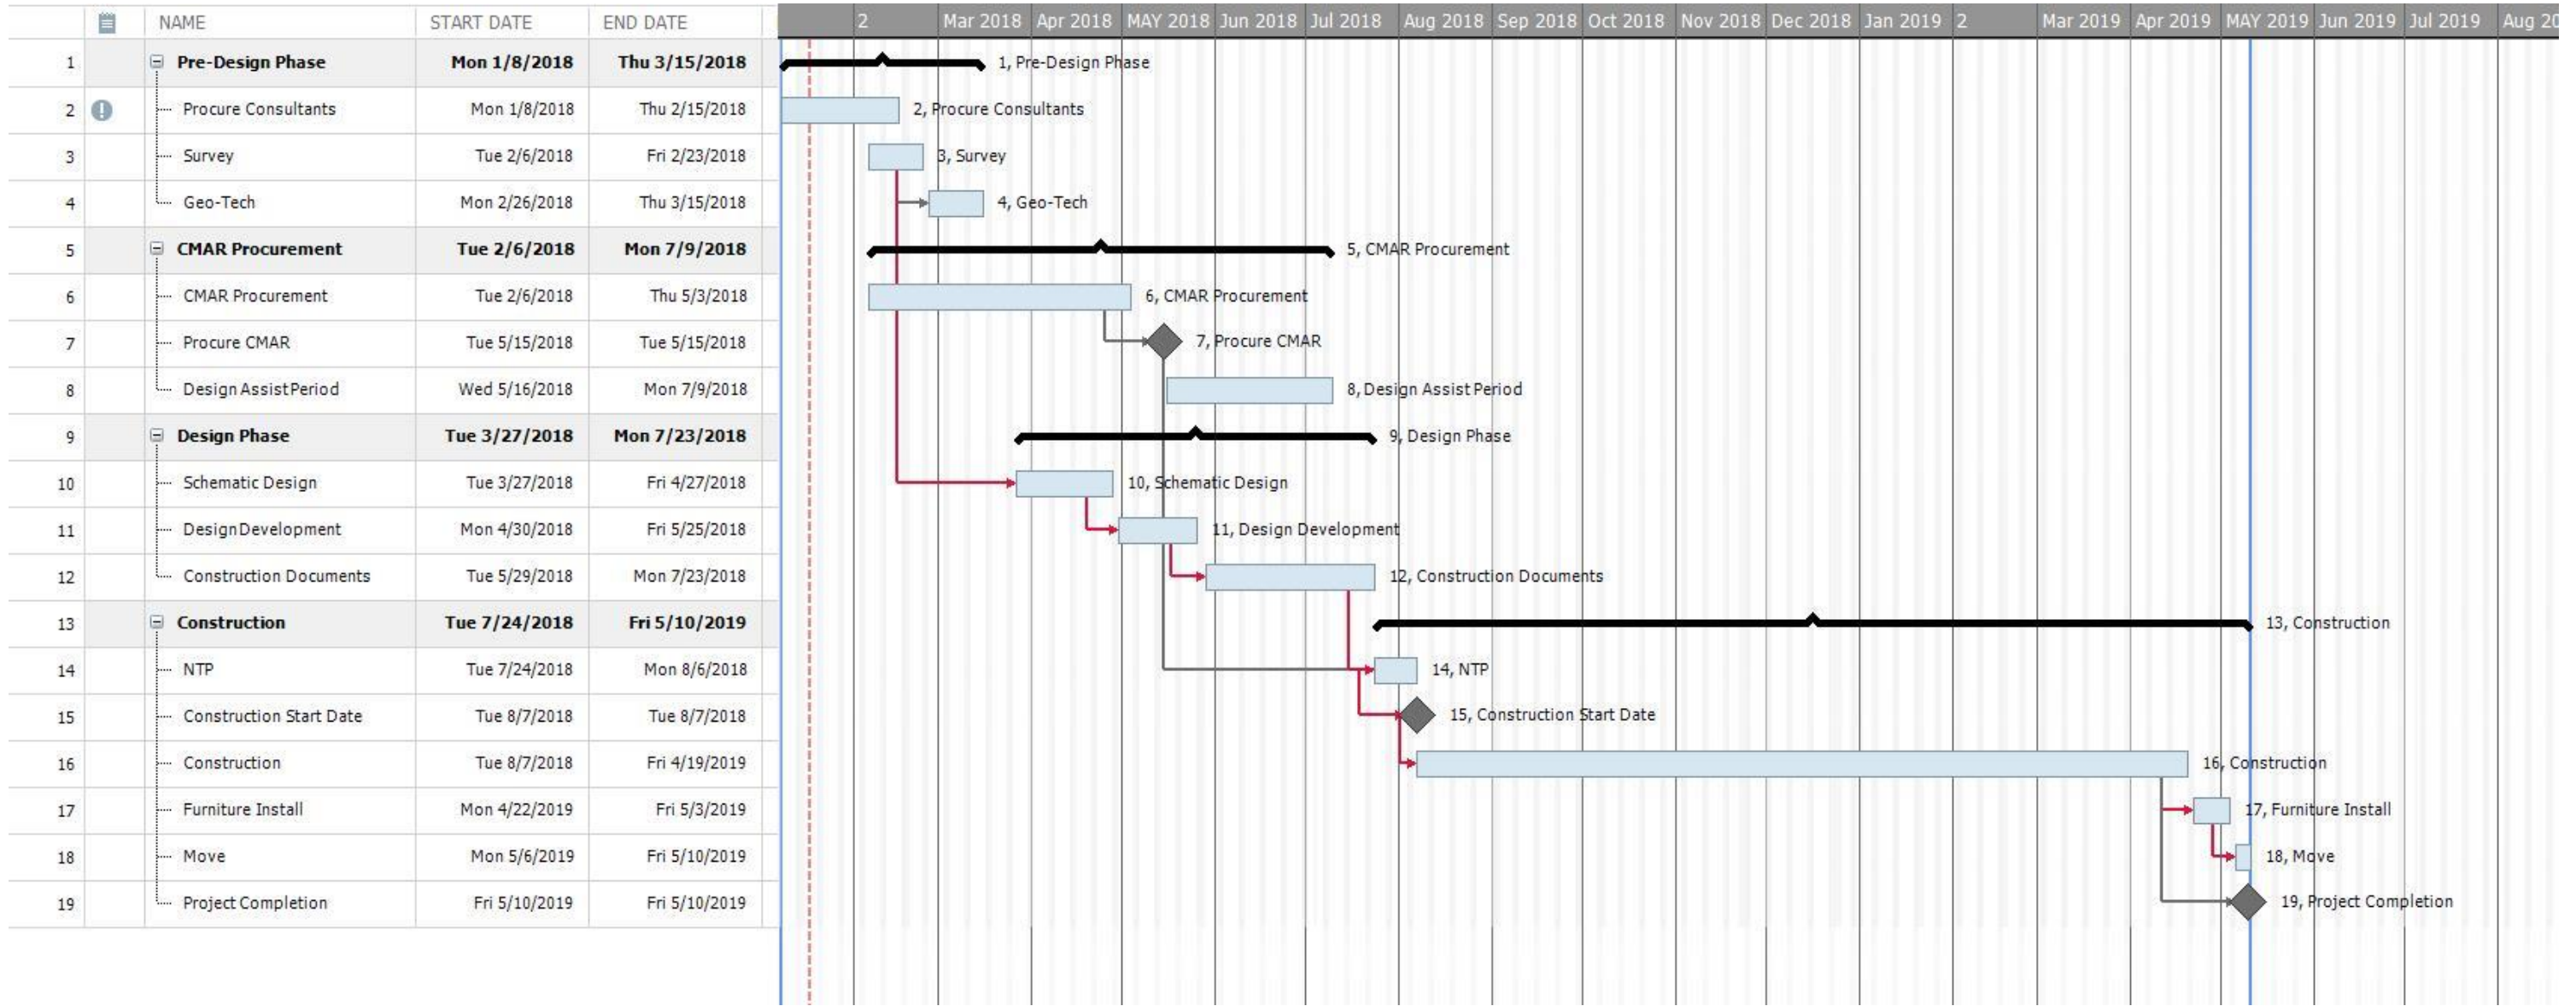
| | | NAME | START DATE | END DATE |
|---|---|---|---|---|
| 1 | | Pre-Design Phase | Mon 1/8/2018 | Thu 3/15/2018 |
| 2 | | Procure Consultants | Mon 1/8/2018 | Thu 2/15/2018 |
| 3 | | Survey | Tue 2/6/2018 | Fri 2/23/2018 |
| 4 | | Geo-Tech | Mon 2/26/2018 | Thu 3/15/2018 |
| 5 | | CMAR Procurement | Tue 2/6/2018 | Mon 7/9/2018 |
| 6 | | CMAR Procurement | Tue 2/6/2018 | Thu 5/3/2018 |
| 7 | | Procure CMAR | Tue 5/15/2018 | Tue 5/15/2018 |
| 8 | | Design Assist Period | Wed 5/16/2018 | Mon 7/9/2018 |
| 9 | | Design Phase | Tue 3/27/2018 | Mon 7/23/2018 |
| 10 | | Schematic Design | Tue 3/27/2018 | Fri 4/27/2018 |
| 11 | | Design Development | Mon 4/30/2018 | Fri 5/25/2018 |
| 12 | | Construction Documents | Tue 5/29/2018 | Mon 7/23/2018 |
| 13 | | Construction | Tue 7/24/2018 | Fri 5/10/2019 |
| 14 | | NTP | Tue 7/24/2018 | Mon 8/6/2018 |
| 15 | | Construction Start Date | Tue 8/7/2018 | Tue 8/7/2018 |
| 16 | | Construction | Tue 8/7/2018 | Fri 4/19/2019 |
| 17 | | Furniture Install | Mon 4/22/2019 | Fri 5/3/2019 |
| 18 | | Move | Mon 5/6/2019 | Fri 5/10/2019 |
| 19 | | Project Completion | Fri 5/10/2019 | Fri 5/10/2019 |

2 Mar 2018 Apr 2018 MAY 2018 Jun 2018 Jul 2018 Aug 2018 Sep 2018 Oct 2018 Nov 2018 Dec 2018 Jan 2019 2 Mar 2019 Apr 2019 MAY 2019 Jun 2019 Jul 2019 Aug 20

1, Pre-Design Phase
2, Procure Consultants
3, Survey
4, Geo-Tech
5, CMAR Procurement
6, CMAR Procurement
7, Procure CMAR
8, Design Assist Period
9, Design Phase
10, Schematic Design
11, Design Development
12, Construction Documents
13, Construction
14, NTP
15, Construction Start Date
16, Construction
17, Furniture Install
18, Move
19, Project Completion